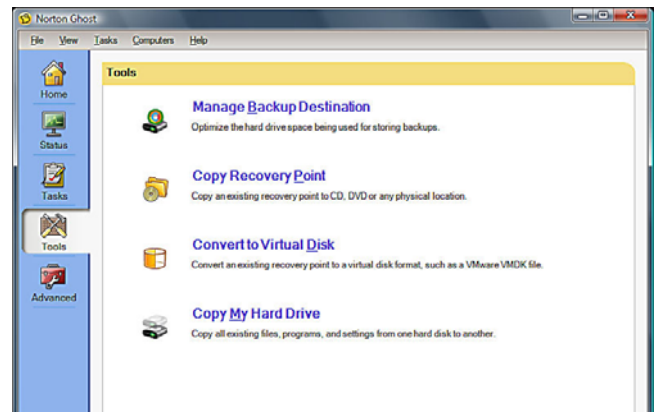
Norton Ghost

File View Tasks Computers Help

Home

Status

Tasks

Tools

Advanced

Tools

Manage Backup Destination
Optimize the hard drive space being used for storing backups.

Copy Recovery Point
Copy an existing recovery point to CD, DVD or any physical location.

Convert to Virtual Disk
Convert an existing recovery point to a virtual disk format, such as a VMware VMDK file.

Copy My Hard Drive
Copy all existing files, programs, and settings from one hard disk to another.